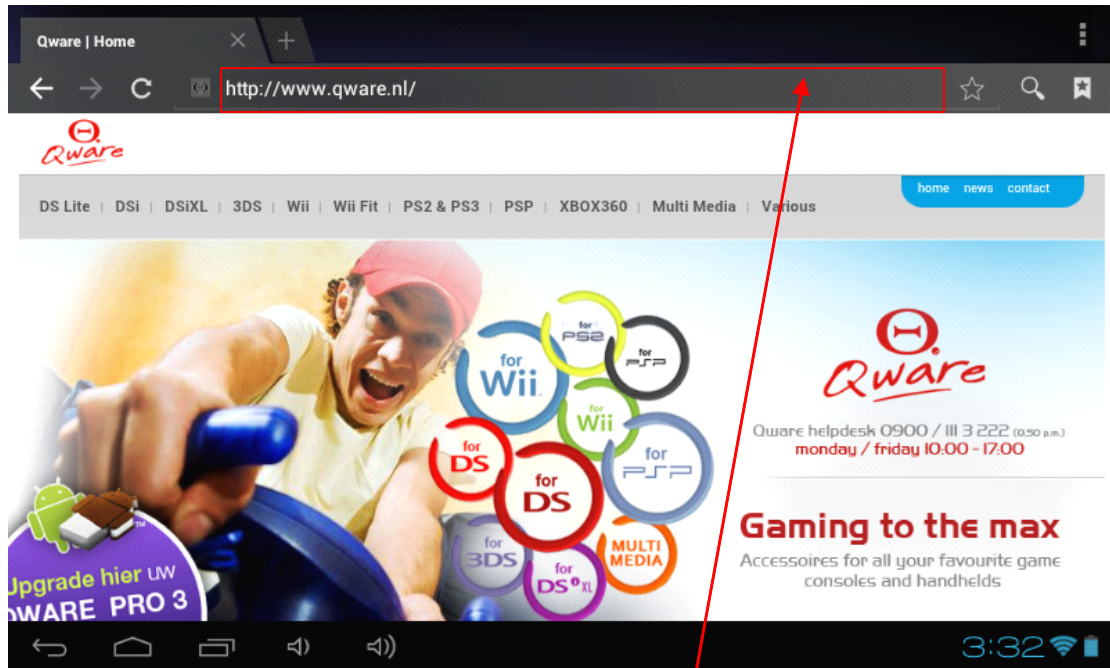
Qware | Home

http://www.qware.nl/

Qware

DS Lite | DSi | DSiXL | 3DS | Wii | Wii Fit | PS2 & PS3 | PSP | XBOX360 | Multi Media | Various

home news contact

for Wii
for PS2
for PSP
for Wii
for DS
for DS
for PSP
for 3DS
for DS XL
MULTI MEDIA

Upgrade hier uw
QWARE PRO 3

Qware

Qware helpdesk 0900 / 111 3 222 (0.50 p.m.)
monday / friday 10.00 - 17.00

Gaming to the max
Accessoires for all your favourite game consoles and handhelds

3:32